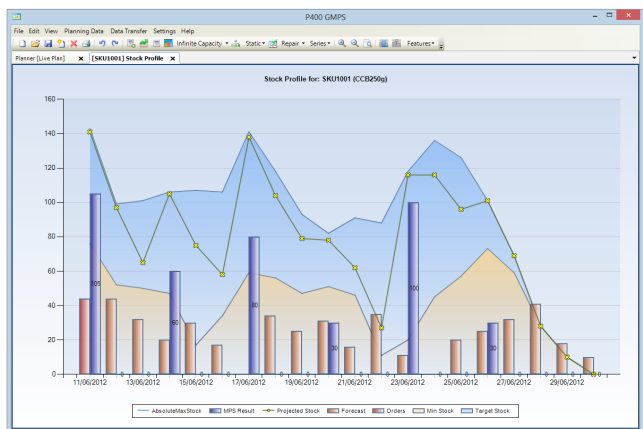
P400 GMPS

File Edit View Planning Data Data Transfer Settings Help

Infinite Capacity Static Repair Series Features

Planner [Live Plan] [SKU1001] Stock Profile

Stock Profile for: SKU1001 (CCB250g)

160
140
120
100
80
60
40
20
0

105
80
80
100
30
30

11/06/2012 13/06/2012 15/06/2012 17/06/2012 19/06/2012 21/06/2012 23/06/2012 25/06/2012 27/06/2012 29/06/2012

AbsoluteMaxStock MPS Result Projected Stock Forecast Orders Min Stock Target Stock